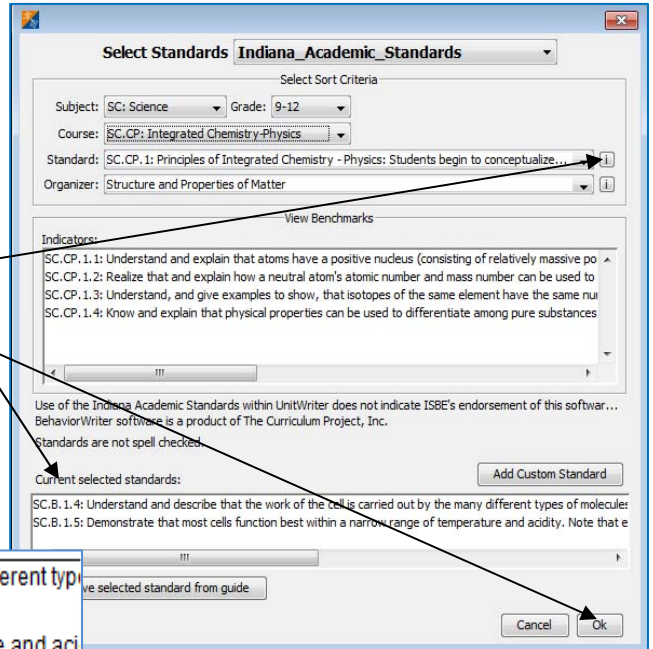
Select Standards Indiana_Academic_Standards

Select Sort Criteria

Subject: SC: Science Grade: 9-12

Course: SC.CP: Integrated Chemistry-Physics

Standard: SC.CP.1: Principles of Integrated Chemistry - Physics: Students begin to conceptualize... i

Organizer: Structure and Properties of Matter i

View Benchmarks

Indicators:

SC.CP.1.1: Understand and explain that atoms have a positive nucleus (consisting of relatively massive po
SC.CP.1.2: Realize that and explain how a neutral atom's atomic number and mass number can be used to
SC.CP.1.3: Understand, and give examples to show, that isotopes of the same element have the same nu
SC.CP.1.4: Know and explain that physical properties can be used to differentiate among pure substances

Use of the Indiana Academic Standards within UnitWriter does not indicate ISBE's endorsement of this softwar... BehaviorWriter software is a product of The Curriculum Project, Inc.

Standards are not spell checked.

Current selected standards:

Add Custom Standard

SC.B.1.4: Understand and describe that the work of the cell is carried out by the many different types of molecules
SC.B.1.5: Demonstrate that most cells function best within a narrow range of temperature and acidity. Note that e

erent typ
e and aci

ve selected standard from guide

Cancel Ok